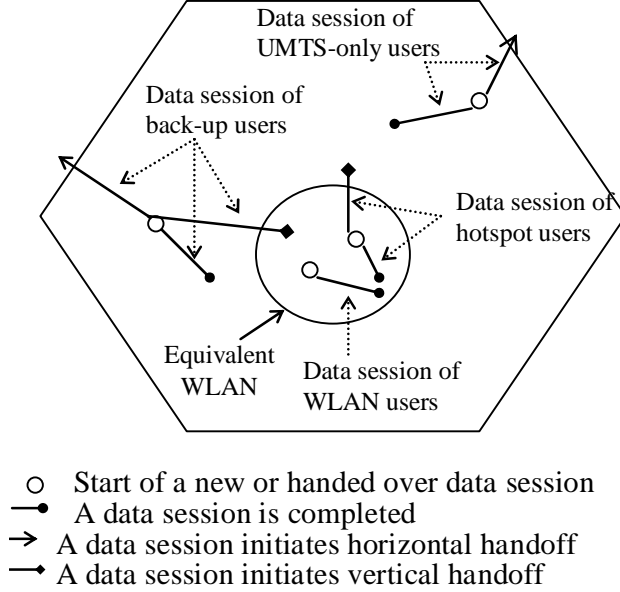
Data session of UMTS-only users

Data session of back-up users

Data session of hotspot users

Equivalent WLAN

Data session of WLAN users

Start of a new or handed over data session

A data session is completed

A data session initiates horizontal handoff

A data session initiates vertical handoff